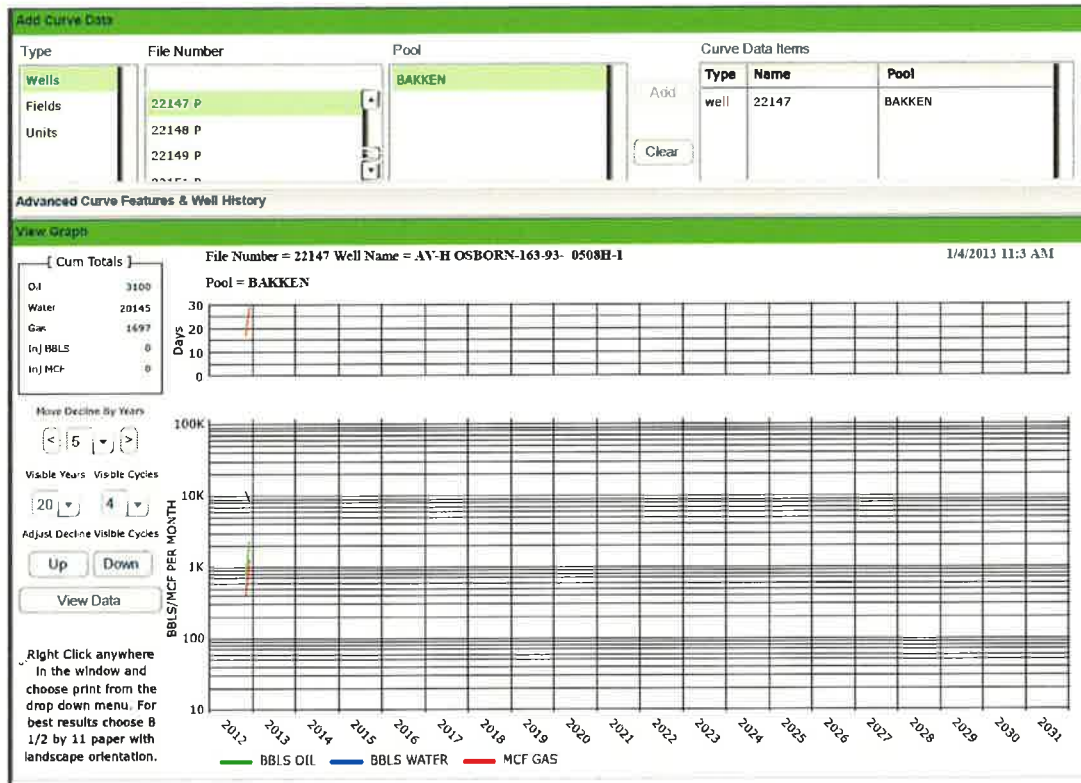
Add Curve Data

Type
Wells
Fields
Units

File Number
22147 P
22148 P
22149 P
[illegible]

Pool
BAKKEN

Add
Clear

Curve Data Items

| Type | Name | Pool |
|---|---|---|
| well | 22147 | BAKKEN |

Advanced Curve Features & Well History

View Graph

Cum Totals
Oil 3100
Water 20145
Gas 1697
Inj BBLS 0
Inj MCF 0

Move Decline By Years
< 5 >

Visible Years Visible Cycles
20 4

Adjust Decline Visible Cycles
Up Down

View Data

Right Click anywhere in the window and choose print from the drop down menu. For best results choose 8 1/2 by 11 paper with landscape orientation.

File Number = 22147 Well Name = AV-H OSBORN-163-93- 0508H-1
1/4/2013 11:3 AM

Pool = BAKKEN

Days
30
20
10
0

BBLS/MCF PER MONTH
100K
10K
1K
100
10

2012 2013 2014 2015 2016 2017 2018 2019 2020 2021 2022 2023 2024 2025 2026 2027 2028 2029 2030 2031

BBLS OIL BBLS WATER MCF GAS